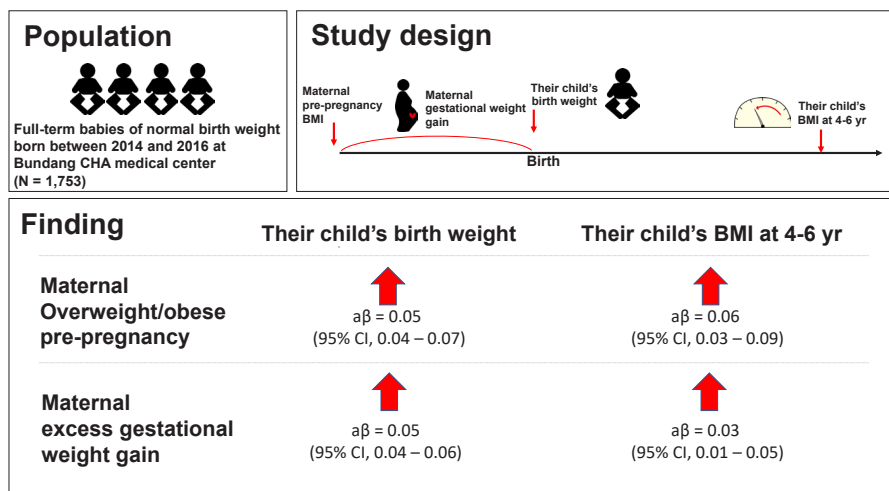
Population

Full-term babies of normal birth weight born between 2014 and 2016 at Bundang CHA medical center (N = 1,753)

Study design

Maternal pre-pregnancy BMI

Maternal gestational weight gain

Their child's birth weight

Their child's BMI at 4-6 yr

Birth

Finding

Their child's birth weight

Their child's BMI at 4-6 yr

Maternal Overweight/obese pre-pregnancy

aβ = 0.05
(95% CI, 0.04 – 0.07)

aβ = 0.06
(95% CI, 0.03 – 0.09)

Maternal excess gestational weight gain

aβ = 0.05
(95% CI, 0.04 – 0.06)

aβ = 0.03
(95% CI, 0.01 – 0.05)